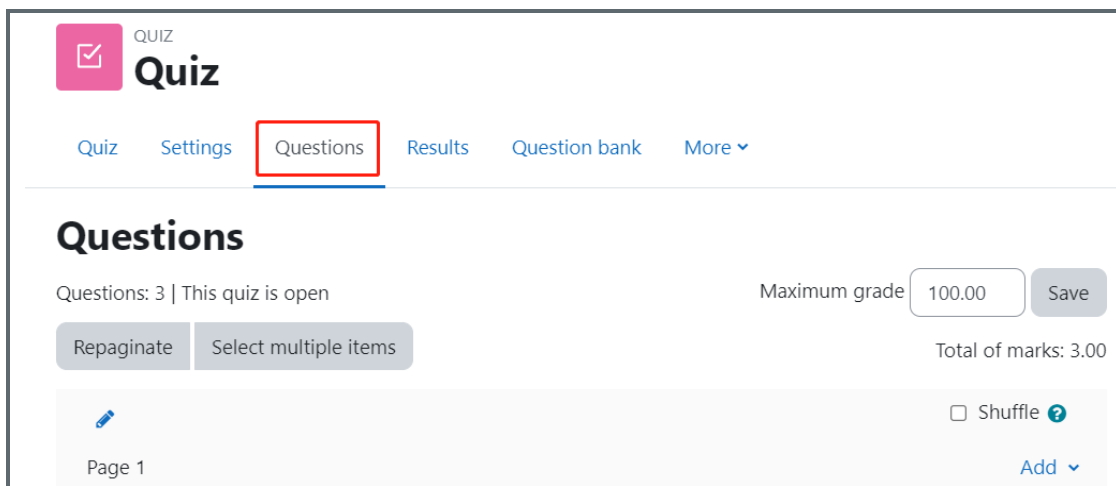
QUIZ
Quiz

Quiz Settings Questions Results Question bank More

Questions

Questions: 3 | This quiz is open

Maximum grade 100.00 Save

Repaginate Select multiple items

Total of marks: 3.00

Shuffle

Page 1

Add